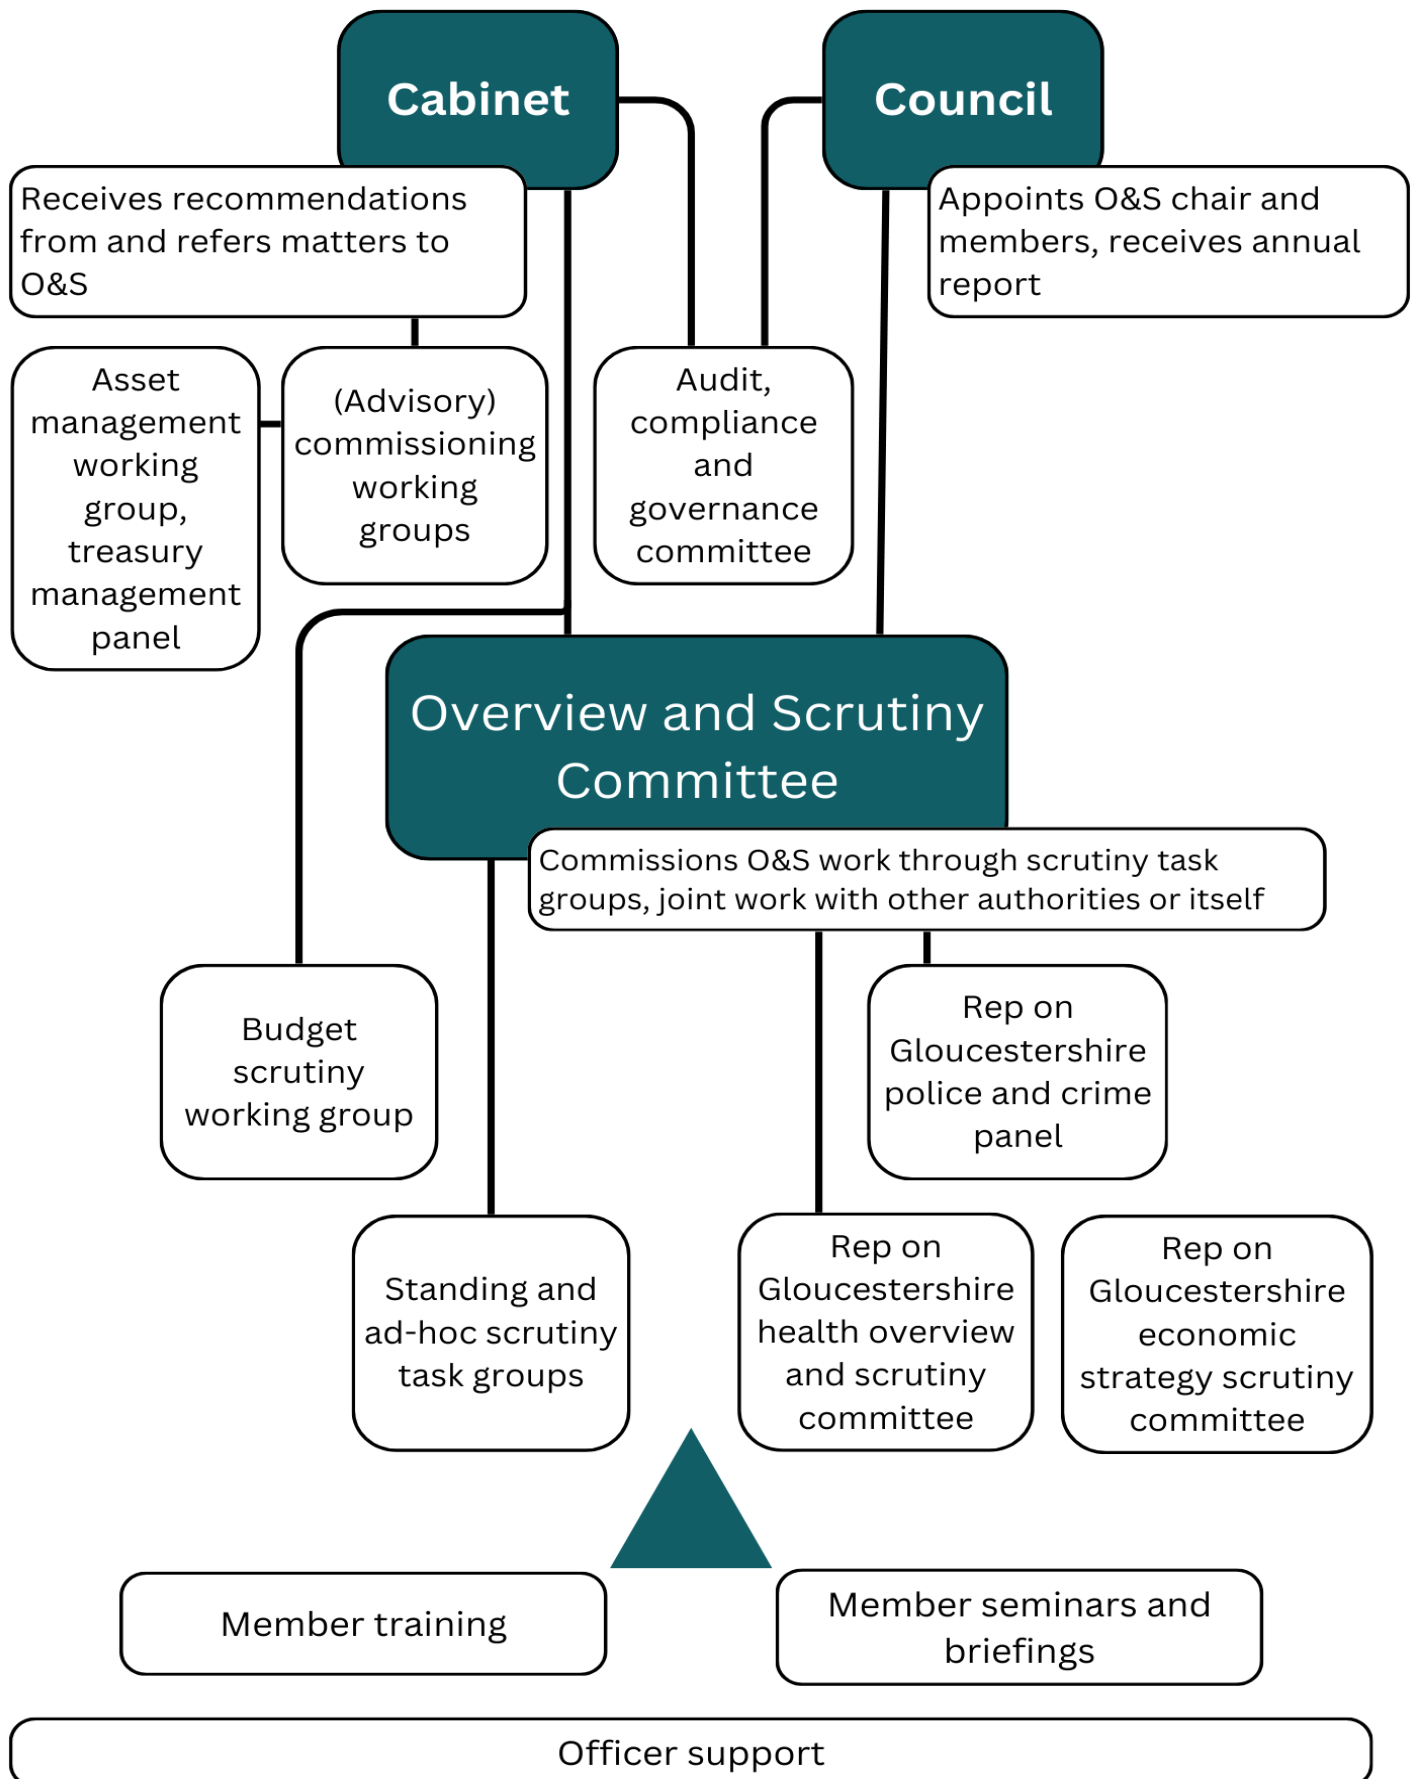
Cabinet

Council

Receives recommendations from and refers matters to O&S

Appoints O&S chair and members, receives annual report

Asset management working group, treasury management panel

(Advisory) commissioning working groups

Audit, compliance and governance committee

Overview and Scrutiny Committee

Commissions O&S work through scrutiny task groups, joint work with other authorities or itself

Budget scrutiny working group

Rep on Gloucestershire police and crime panel

Standing and ad-hoc scrutiny task groups

Rep on Gloucestershire health overview and scrutiny committee

Rep on Gloucestershire economic strategy scrutiny committee

Member training

Member seminars and briefings

Officer support